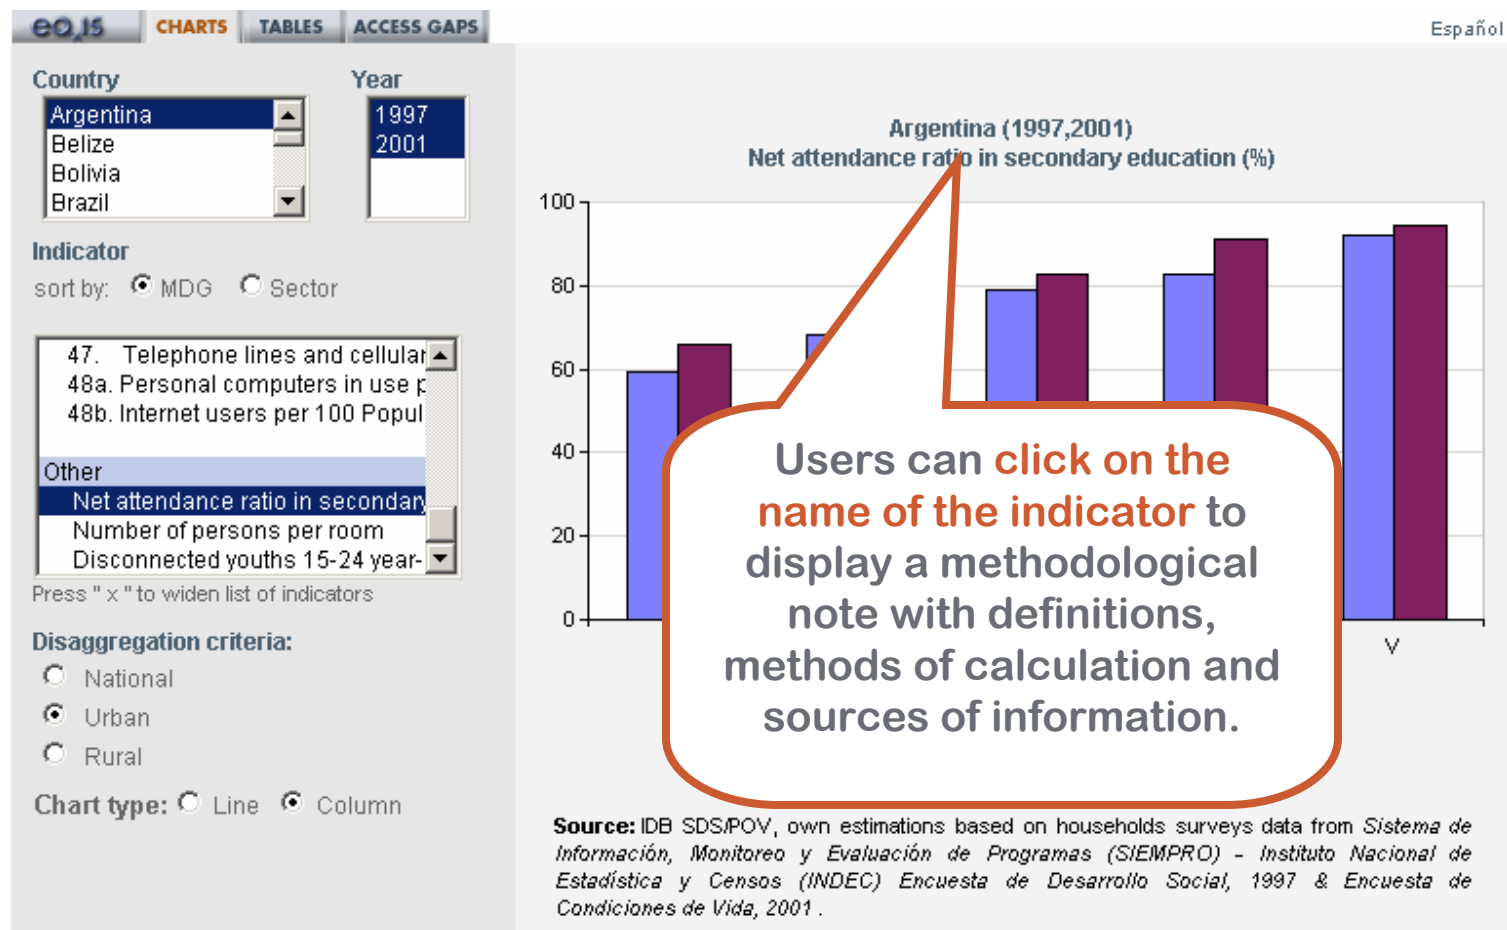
eqxis CHARTS TABLES ACCESS GAPS

Español

Country
Argentina
Belize
Bolivia
Brazil

Year
1997
2001

Indicator
sort by: MDG Sector

47. Telephone lines and cellular
48a. Personal computers in use p
48b. Internet users per 100 Popul

Other
Net attendance ratio in secondary
Number of persons per room
Disconnected youths 15-24 year-

Press " x " to widen list of indicators

Disaggregation criteria:
National
Urban
Rural

Chart type: Line Column

Argentina (1997,2001)
Net attendance ratio in secondary education (%)

100
80
60
40
20
0

V

Users can click on the name of the indicator to display a methodological note with definitions, methods of calculation and sources of information.

**Source:** IDB SDS/POV, own estimations based on households surveys data from *Sistema de Información, Monitoreo y Evaluación de Programas (SIEMPRO) - Instituto Nacional de Estadística y Censos (INDEC) Encuesta de Desarrollo Social, 1997 & Encuesta de Condiciones de Vida, 2001* .